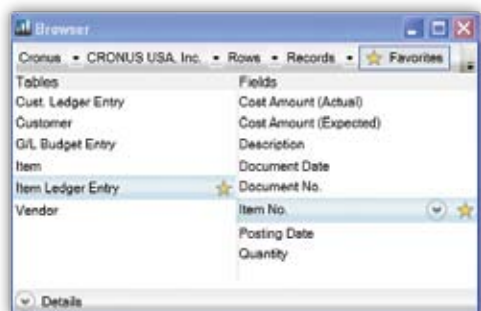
Browser

Cronus • CRONUS USA, Inc. • Rows • Records • Favorites

Tables
Cust. Ledger Entry
Customer
G/L Budget Entry
Item
Item Ledger Entry
Vendor

Fields
Cost Amount (Actual)
Cost Amount (Expected)
Description
Document Date
Document No.
Item No.
Posting Date
Quantity

Details